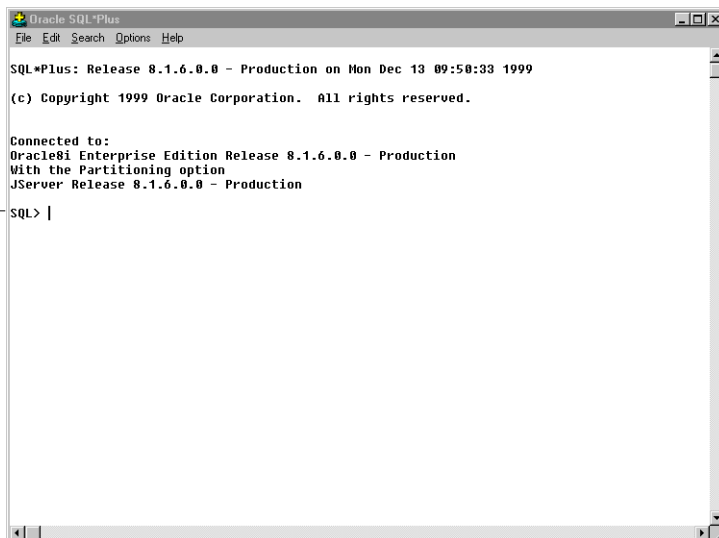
Oracle SQL*Plus

File Edit Search Options Help

SQL*Plus: Release 8.1.6.0.0 - Production on Mon Dec 13 09:50:33 1999

(c) Copyright 1999 Oracle Corporation. All rights reserved.

Connected to:
Oracle8i Enterprise Edition Release 8.1.6.0.0 - Production
With the Partitioning option
JServer Release 8.1.6.0.0 - Production

SQL> |